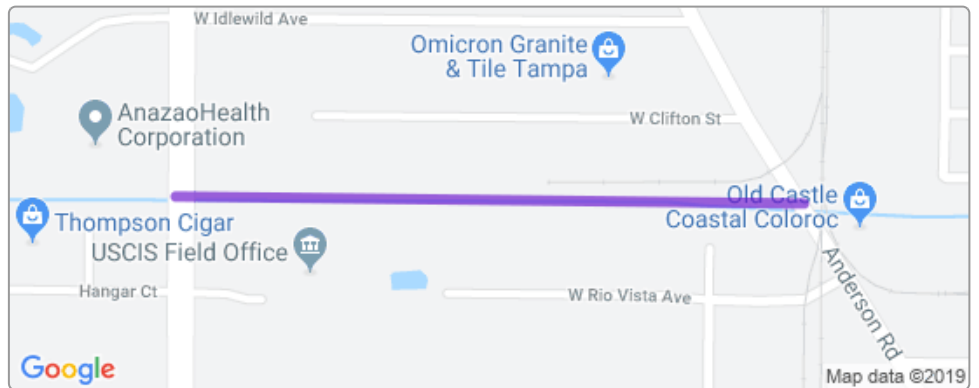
W Idlewild Ave

Omicron Granite & Tile Tampa

AnazaoHealth Corporation

W Clifton St

Old Castle Coastal Coloroc

Thompson Cigar

USCIS Field Office

Anderson Rd

Hangar Ct

W Rio Vista Ave

Google

Map data ©2019